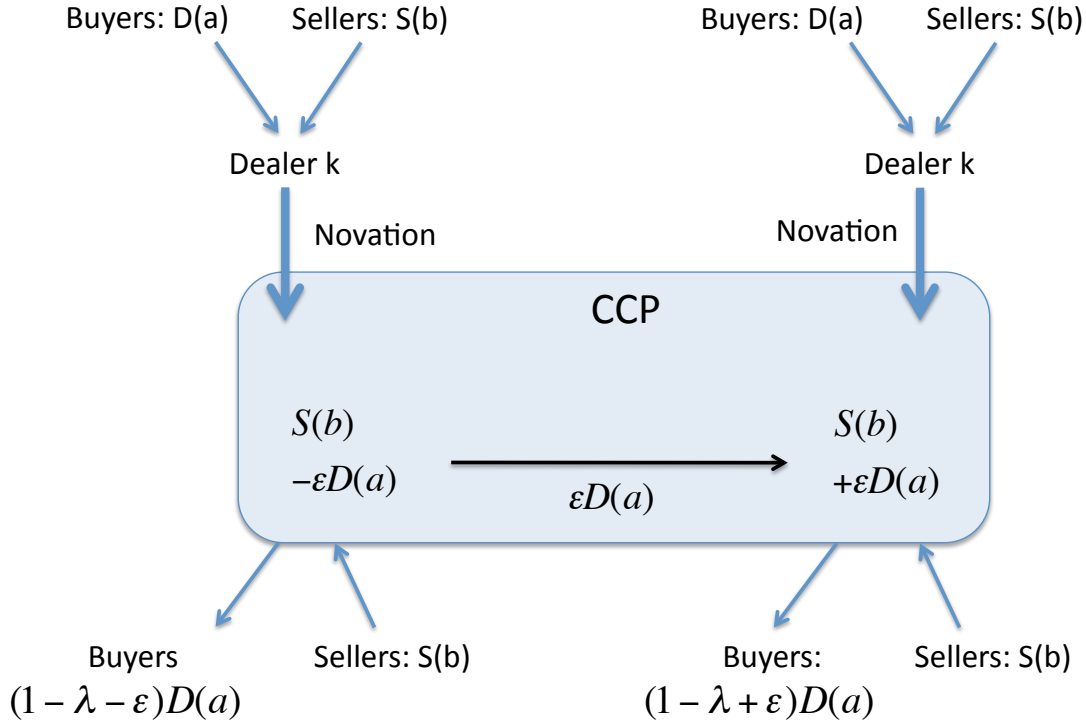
Buyers: D(a)
Sellers: S(b)

Buyers: D(a)
Sellers: S(b)

Dealer k

Dealer k

Novation

Novation

CCP

$S(b)$
$-\varepsilon D(a)$

$\varepsilon D(a)$

$S(b)$
$+\varepsilon D(a)$

Buyers
$(1-\lambda-\varepsilon)D(a)$

Sellers: S(b)

Buyers:
$(1-\lambda+\varepsilon)D(a)$

Sellers: S(b)